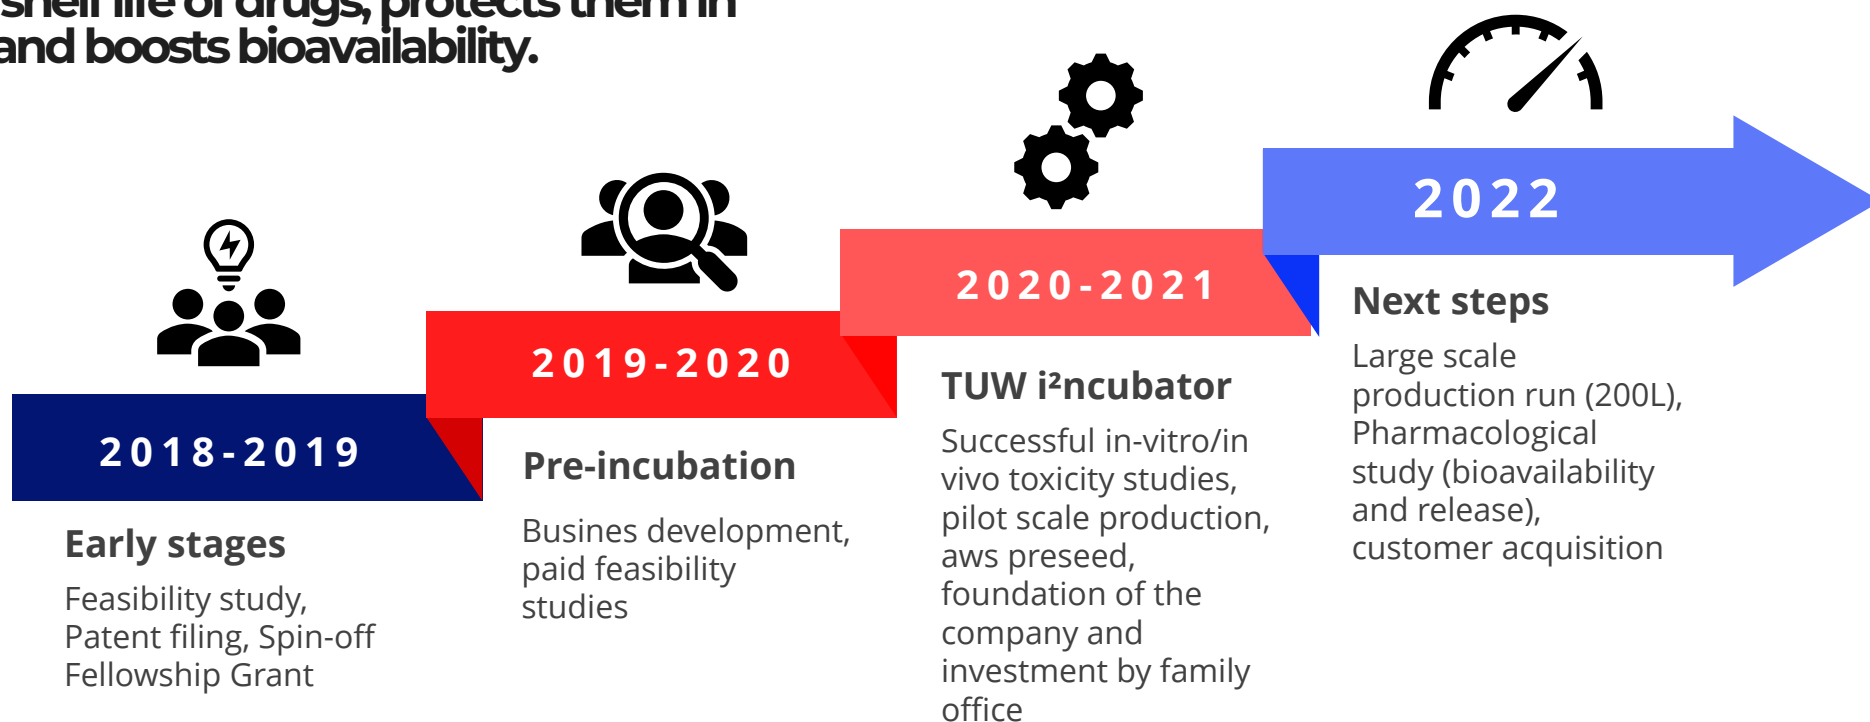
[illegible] shelf life of drugs, protects them in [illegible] and boosts bioavailability.

2018-2019

Early stages

Feasibility study, Patent filing, Spin-off Fellowship Grant

2019-2020

Pre-incubation

Busines development, paid feasibility studies

2020-2021

TUW i²ncubator

Successful in-vitro/in vivo toxicity studies, pilot scale production, aws preseed, foundation of the company and investment by family office

2022

Next steps

Large scale production run (200L), Pharmacological study (bioavailability and release), customer acquisition